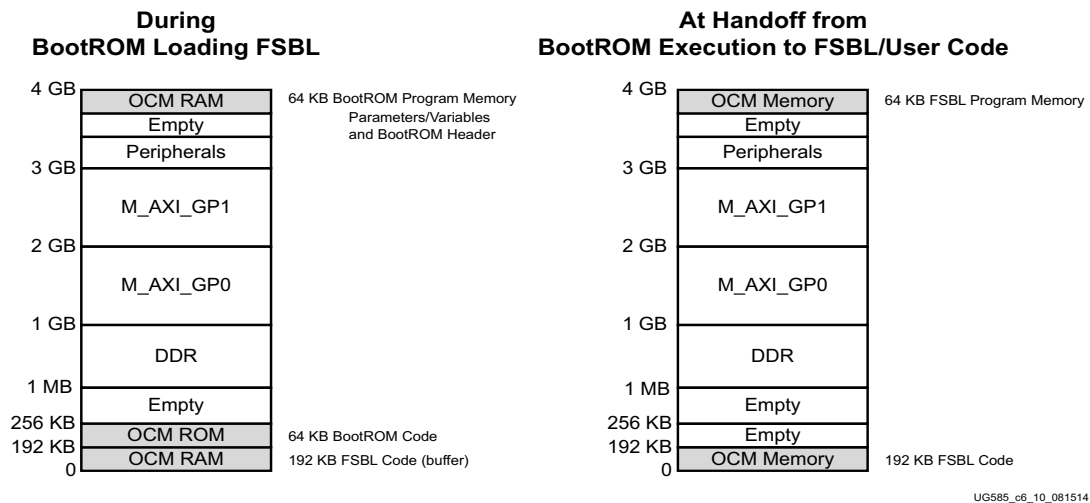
During
BootROM Loading FSBL

4 GB
OCM RAM
64 KB BootROM Program Memory
Parameters/Variables
and BootROM Header
Empty
Peripherals
3 GB
M_AXI_GP1
2 GB
M_AXI_GP0
1 GB
DDR
1 MB
Empty
256 KB
OCM ROM
64 KB BootROM Code
192 KB
OCM RAM
192 KB FSBL Code (buffer)
0

At Handoff from
BootROM Execution to FSBL/User Code

4 GB
OCM Memory
64 KB FSBL Program Memory
Empty
Peripherals
3 GB
M_AXI_GP1
2 GB
M_AXI_GP0
1 GB
DDR
1 MB
Empty
256 KB
Empty
192 KB
OCM Memory
192 KB FSBL Code
0

UG585_c6_10_081514